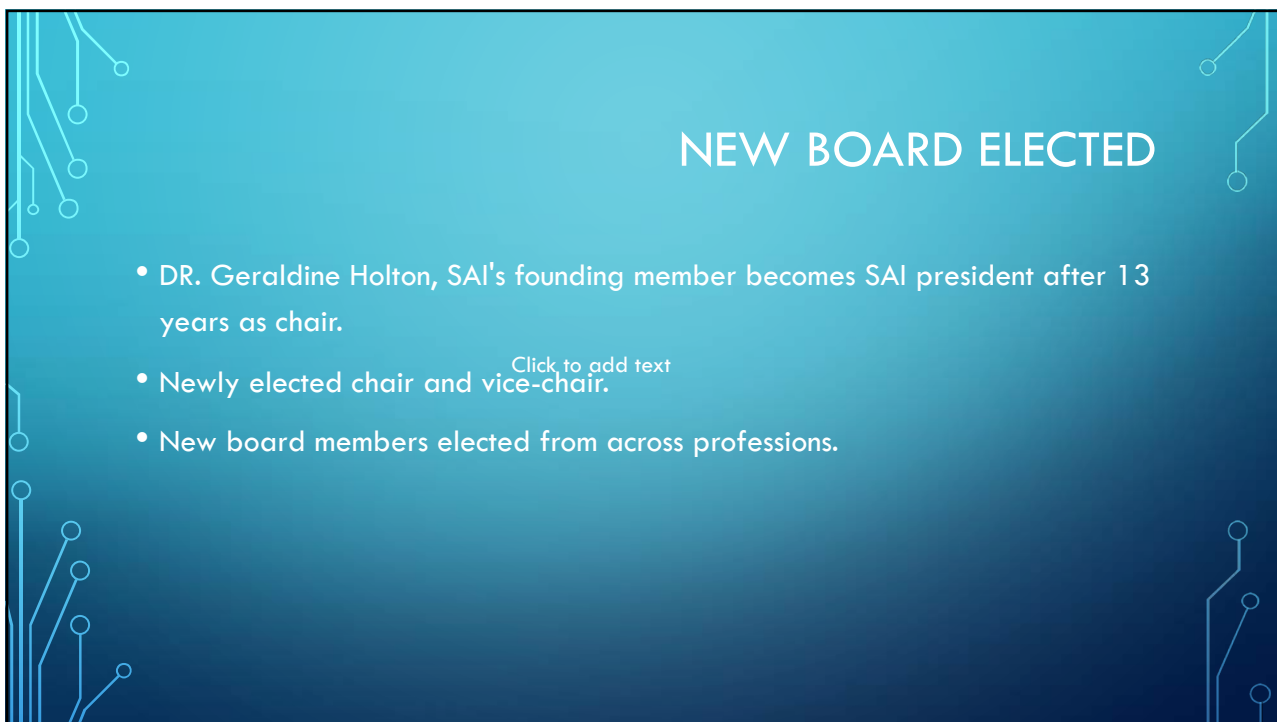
NEW BOARD ELECTED

• DR. Geraldine Holton, SAI's founding member becomes SAI president after 13 years as chair.

• Newly elected chair and vice-chair.

Click to add text

• New board members elected from across professions.